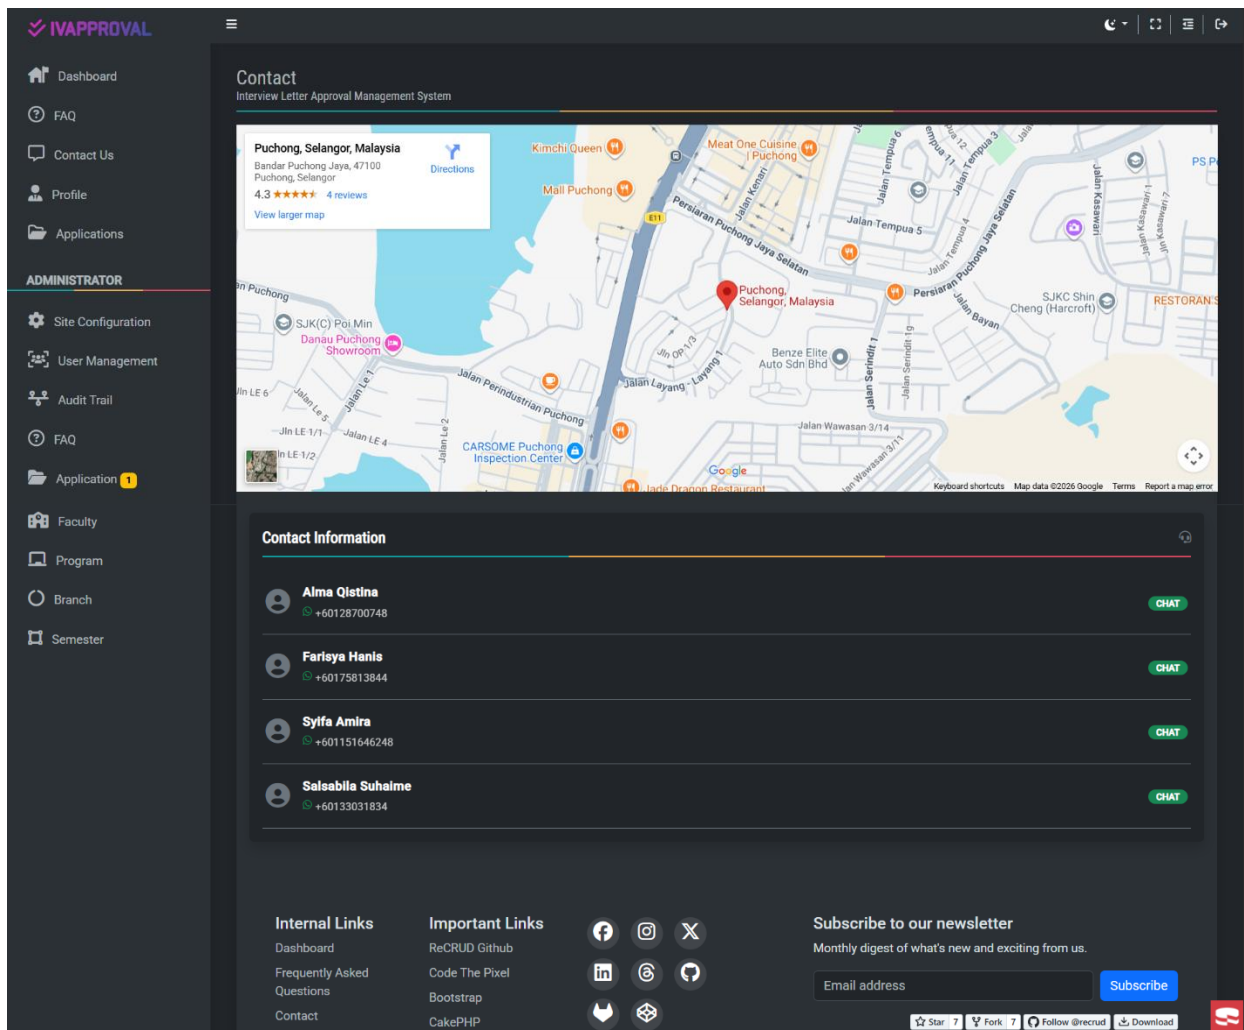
IVAPPROVAL

Dashboard
FAQ
Contact Us
Profile
Applications

ADMINISTRATOR

Site Configuration
User Management
Audit Trail
FAQ
Application 1
Faculty
Program
Branch
Semester

Contact
Interview Letter Approval Management System

Puchong, Selangor, Malaysia
Bandar Puchong Jaya, 47100 Puchong, Selangor
4.3 ★★★★★ 4 reviews
View larger map
Directions

Kimchi Queen
Meat One Cuisine | Puchong
Mall Puchong
Persiaran Puchong Jaya Selatan
Jalan Tempua 5
Puchong, Selangor, Malaysia
SJKC Shin Cheng (Harcroft)
RESTORAN
SJK(C) Poi Min
Danau Puchong Showroom
Jalan Perindustrian Puchong
Jalan Layang - Layang 1
Benze Elite Auto Sdn Bhd
Jalan Wawasan 3/14
CARSOME Puchong Inspection Center
Jade Dragon Restaurant
Jalan Kasawari
Jalan Serindit 1
Keyboard shortcuts Map data ©2026 Google Terms Report a map error

Contact Information

Alma Qistina
+60128700748
CHAT

Farisya Hanis
+60175813844
CHAT

Syifa Amira
+601151646248
CHAT

Salsabila Suhaime
+60133031834
CHAT

Internal Links
Dashboard
Frequently Asked Questions
Contact

Important Links
ReCRUD Github
Code The Pixel
Bootstrap
CakePHP

Subscribe to our newsletter
Monthly digest of what's new and exciting from us.
Email address
Subscribe

Star 7 Fork 7 Follow @recrud Download